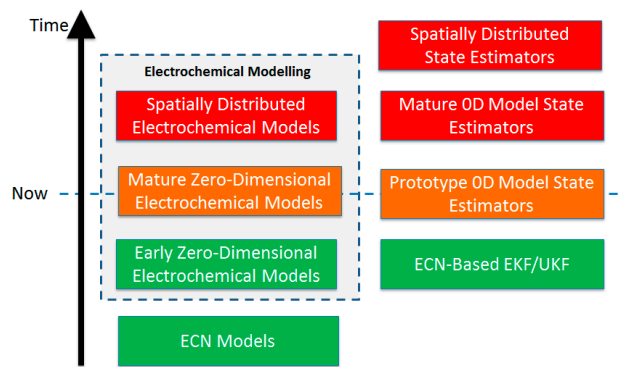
Time

Now

Electrochemical Modelling

Spatially Distributed Electrochemical Models

Mature Zero-Dimensional Electrochemical Models

Early Zero-Dimensional Electrochemical Models

ECN Models

Spatially Distributed State Estimators

Mature 0D Model State Estimators

Prototype 0D Model State Estimators

ECN-Based EKF/UKF